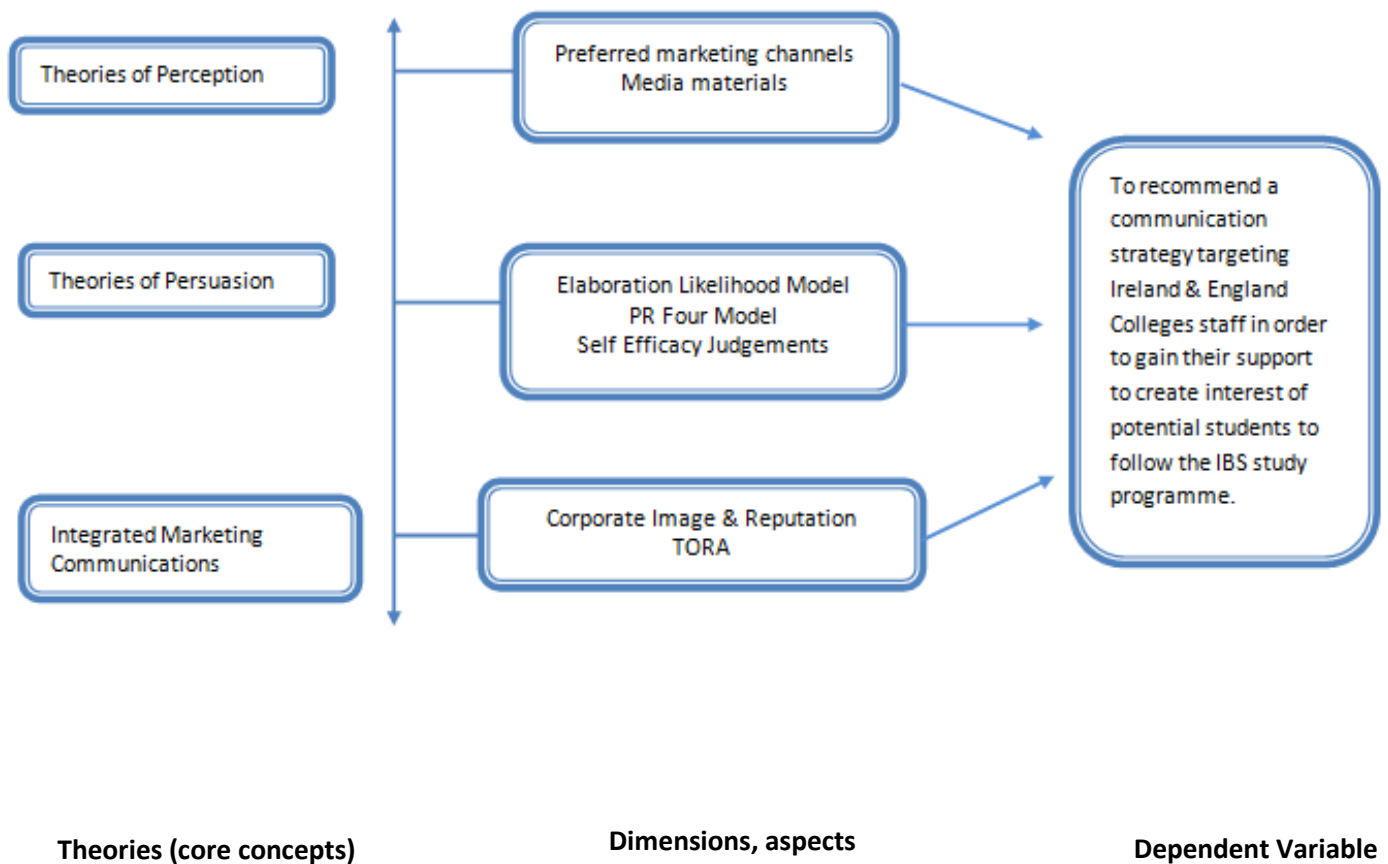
Theories of Perception

Theories of Persuasion

Integrated Marketing Communications

Preferred marketing channels
Media materials

Elaboration Likelihood Model
PR Four Model
Self Efficacy Judgements

Corporate Image & Reputation
TORA

To recommend a communication strategy targeting Ireland & England Colleges staff in order to gain their support to create interest of potential students to follow the IBS study programme.

Theories (core concepts)

Dimensions, aspects

Dependent Variable